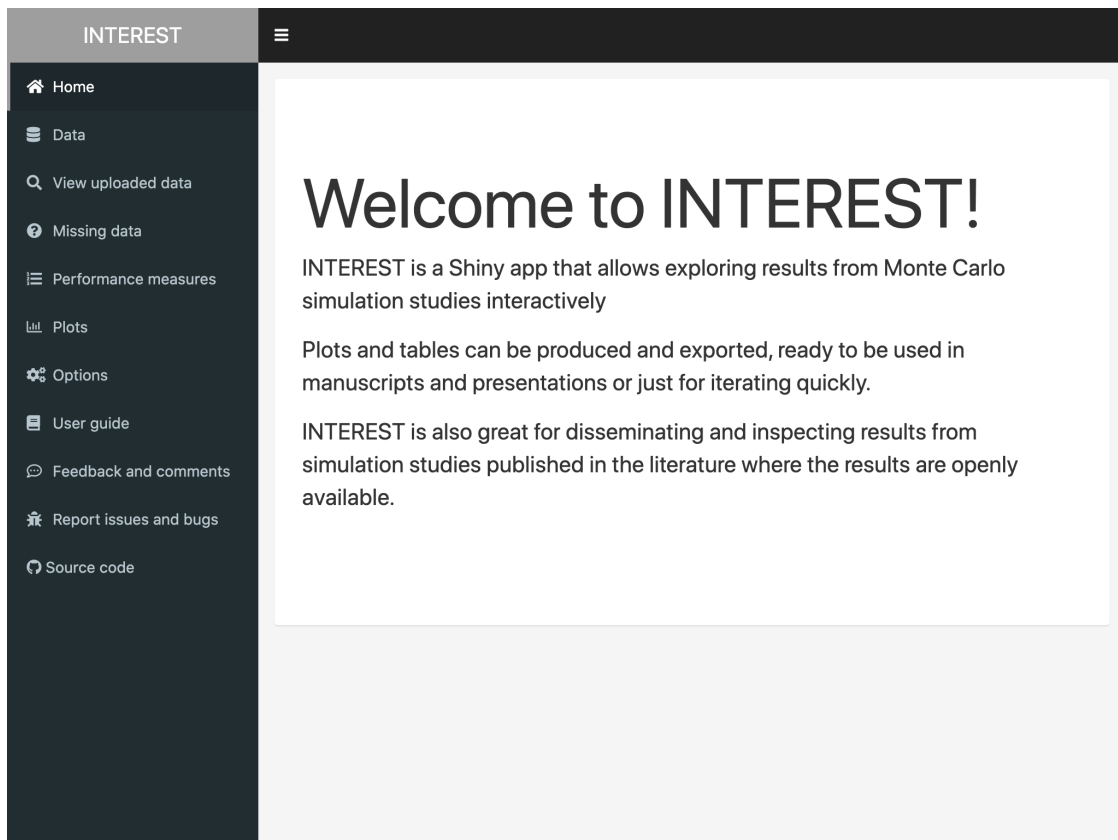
INTEREST

Home
Data
View uploaded data
Missing data
Performance measures
Plots
Options
User guide
Feedback and comments
Report issues and bugs
Source code

Welcome to INTEREST!

INTEREST is a Shiny app that allows exploring results from Monte Carlo simulation studies interactively

Plots and tables can be produced and exported, ready to be used in manuscripts and presentations or just for iterating quickly.

INTEREST is also great for disseminating and inspecting results from simulation studies published in the literature where the results are openly available.